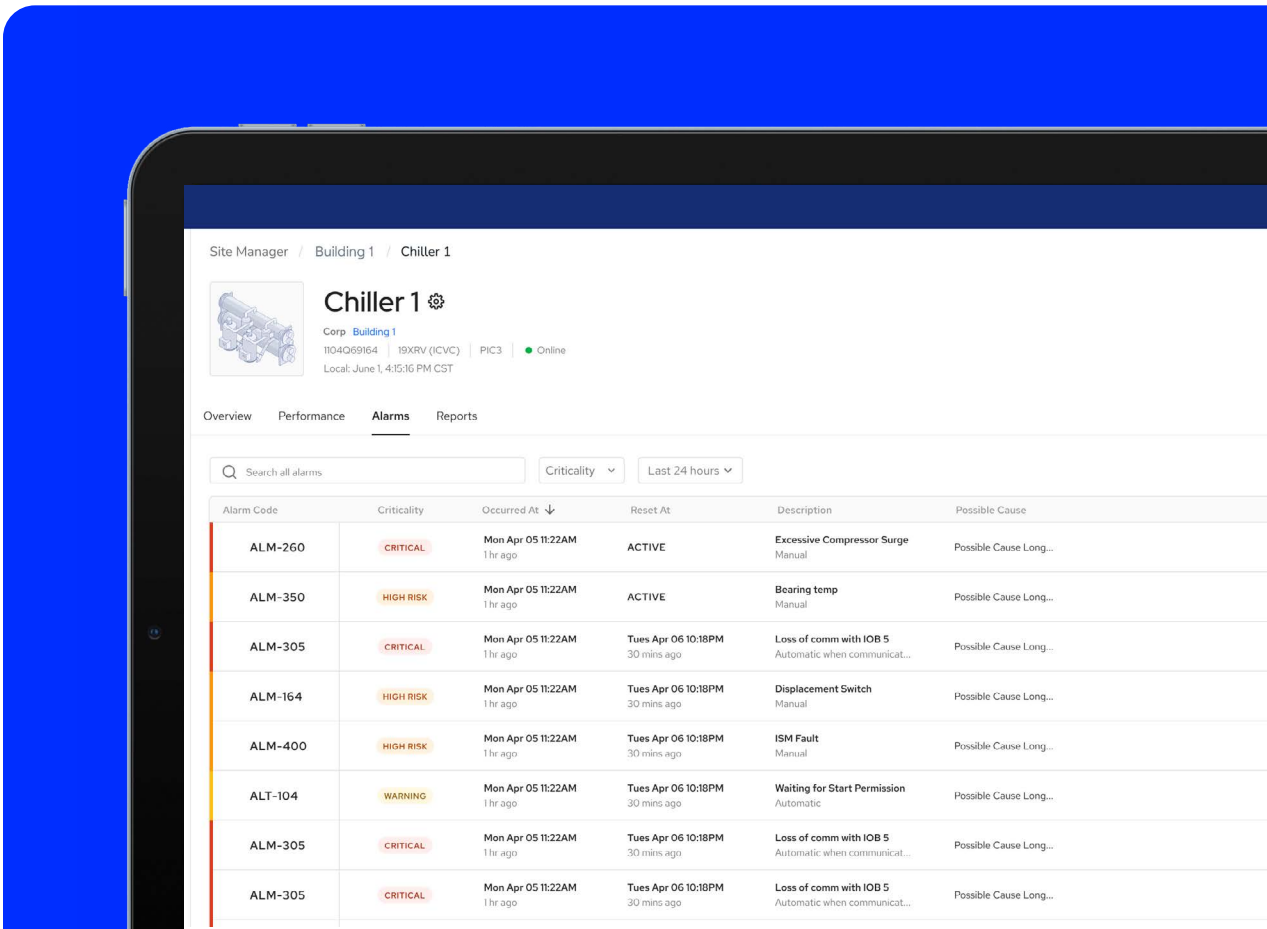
Site Manager / Building 1 / Chiller 1

Chiller 1

Corp Building 1
1104Q69164 | 19XRV (ICVC) | PIC3 | Online
Local: June 1, 4:15:16 PM CST

Overview Performance Alarms Reports

Search all alarms
Criticality
Last 24 hours

| Alarm Code | Criticality | Occurred At | Reset At | Description | Possible Cause |
|---|---|---|---|---|---|
| ALM-260 | CRITICAL | Mon Apr 05 11:22AM 1 hr ago | ACTIVE | Excessive Compressor Surge Manual | Possible Cause Long... |
| ALM-350 | HIGH RISK | Mon Apr 05 11:22AM 1 hr ago | ACTIVE | Bearing temp Manual | Possible Cause Long... |
| ALM-305 | CRITICAL | Mon Apr 05 11:22AM 1 hr ago | Tues Apr 06 10:18PM 30 mins ago | Loss of comm with IOB 5 Automatic when communicat... | Possible Cause Long... |
| ALM-164 | HIGH RISK | Mon Apr 05 11:22AM 1 hr ago | Tues Apr 06 10:18PM 30 mins ago | Displacement Switch Manual | Possible Cause Long... |
| ALM-400 | HIGH RISK | Mon Apr 05 11:22AM 1 hr ago | Tues Apr 06 10:18PM 30 mins ago | ISM Fault Manual | Possible Cause Long... |
| ALT-104 | WARNING | Mon Apr 05 11:22AM 1 hr ago | Tues Apr 06 10:18PM 30 mins ago | Waiting for Start Permission Automatic | Possible Cause Long... |
| ALM-305 | CRITICAL | Mon Apr 05 11:22AM 1 hr ago | Tues Apr 06 10:18PM 30 mins ago | Loss of comm with IOB 5 Automatic when communicat... | Possible Cause Long... |
| ALM-305 | CRITICAL | Mon Apr 05 11:22AM 1 hr ago | Tues Apr 06 10:18PM 30 mins ago | Loss of comm with IOB 5 Automatic when communicat... | Possible Cause Long... |